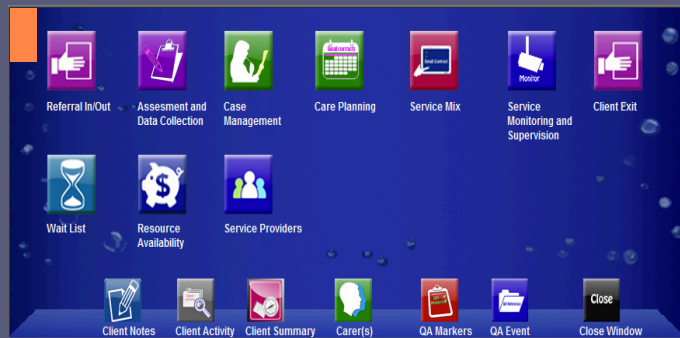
Referral In/Out

Assesment and Data Collection

Case Management

Care Planning

Service Mix

Service Monitoring and Supervision

Client Exit

Wait List

Resource Availability

Service Providers

Client Notes

Client Activity

Client Summary

Carer(s)

QA Markers

QA Event

Close

Close Window